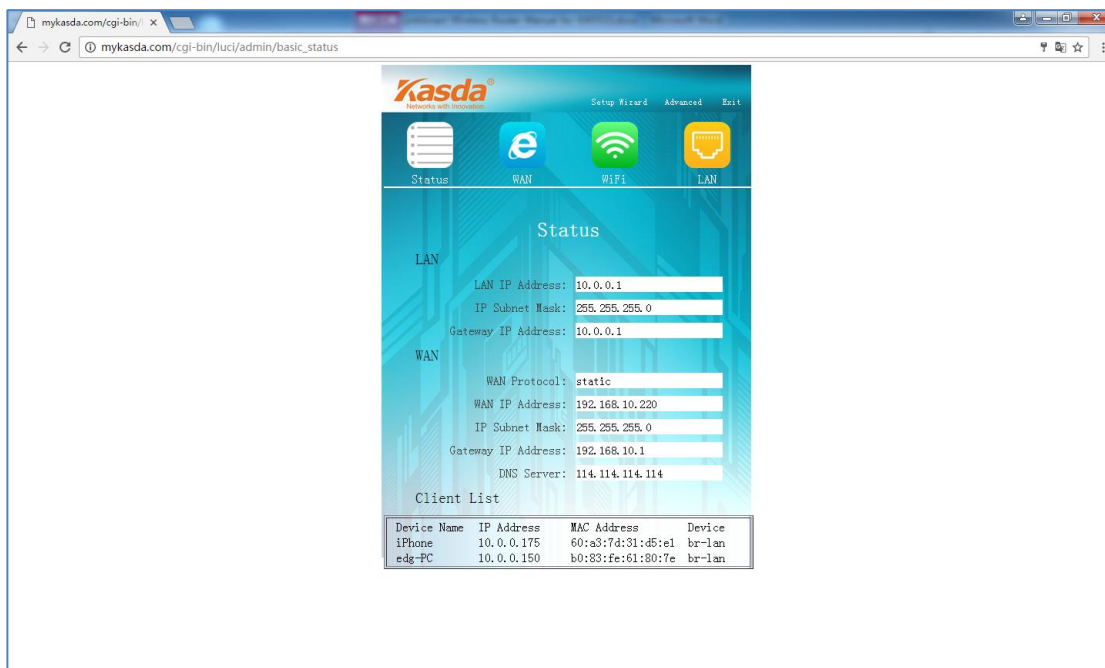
mykasda.com/cgi-bin/l ×

mykasda.com/cgi-bin/luci/admin/basic_status

Kasda®
Networks with Innovation

Setup Wizard Advanced Exit

Status WAN WiFi LAN

Status

LAN

LAN IP Address: 10.0.0.1
IP Subnet Mask: 255.255.255.0
Gateway IP Address: 10.0.0.1

WAN

WAN Protocol: static
WAN IP Address: 192.168.10.220
IP Subnet Mask: 255.255.255.0
Gateway IP Address: 192.168.10.1
DNS Server: 114.114.114.114

Client List

| Device Name | IP Address | MAC Address | Device |
|---|---|---|---|
| iPhone | 10.0.0.175 | 60:a3:7d:31:d5:e1 | br-lan |
| edg-PC | 10.0.0.150 | b0:83:fe:61:80:7e | br-lan |